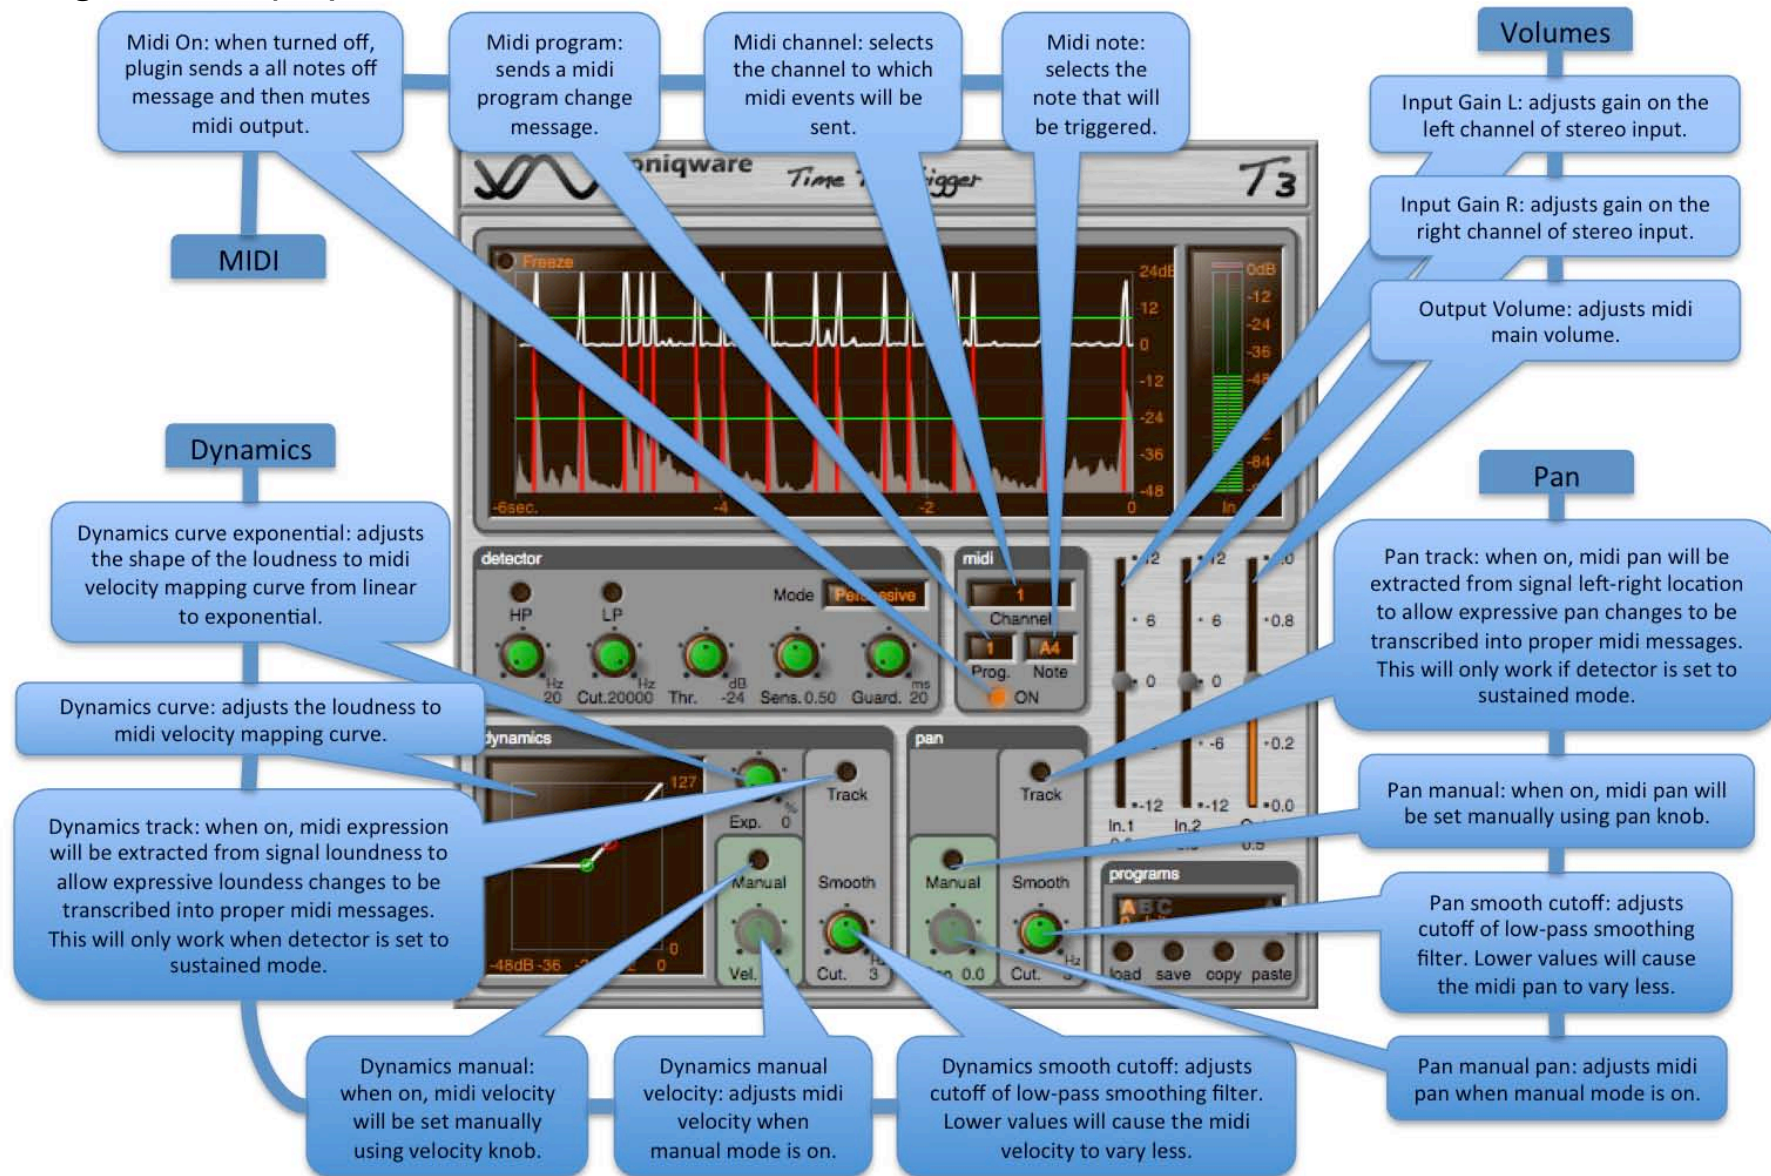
Midi On: when turned off, plugin sends a all notes off message and then mutes midi output.

Midi program: sends a midi program change message.

Midi channel: selects the channel to which midi events will be sent.

Midi note: selects the note that will be triggered.

Volumes

Input Gain L: adjusts gain on the left channel of stereo input.

Input Gain R: adjusts gain on the right channel of stereo input.

Output Volume: adjusts midi main volume.

MIDI

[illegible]niqware Time T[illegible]igger T3

Freeze 24dB 12 0 -12 -24 -36 -48 0dB -12 -24 -36 -48 -84 -6sec. -4 -2 0 In

Dynamics

Dynamics curve exponential: adjusts the shape of the loudness to midi velocity mapping curve from linear to exponential.

Pan

Pan track: when on, midi pan will be extracted from signal left-right location to allow expressive pan changes to be transcribed into proper midi messages. This will only work if detector is set to sustained mode.

detector HP LP Mode Pe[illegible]sive Hz 20 Cut.20000 Hz Thr. dB -24 Sens. 0.50 Guard. ms 20

midi 1 Channel 1 Prog. A4 Note ON

12 6 0 -6 -12 In.1 12 6 0 -6 -12 In.2 0.0 0.8 0.2 0.0

Dynamics curve: adjusts the loudness to midi velocity mapping curve.

dynamics 127 Exp. % 0 Track Manual Smooth Vel. Cut. 3 -48dB -36 0 0

pan Track Manual Smooth 0.0 Cut.

programs ABC load save copy paste

Dynamics track: when on, midi expression will be extracted from signal loundness to allow expressive loundess changes to be transcribed into proper midi messages. This will only work when detector is set to sustained mode.

Pan manual: when on, midi pan will be set manually using pan knob.

Pan smooth cutoff: adjusts cutoff of low-pass smoothing filter. Lower values will cause the midi pan to vary less.

Dynamics manual: when on, midi velocity will be set manually using velocity knob.

Dynamics manual velocity: adjusts midi velocity when manual mode is on.

Dynamics smooth cutoff: adjusts cutoff of low-pass smoothing filter. Lower values will cause the midi velocity to vary less.

Pan manual pan: adjusts midi pan when manual mode is on.